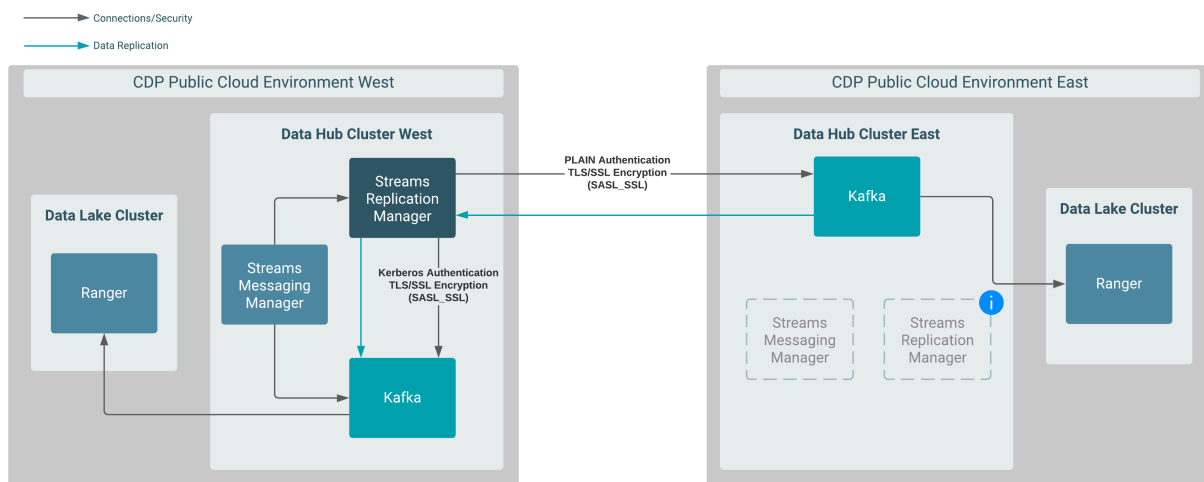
Connections/Security

Data Replication

CDP Public Cloud Environment West

Data Hub Cluster West

Data Lake Cluster

Ranger

Streams Messaging Manager

Streams Replication Manager

Kerberos Authentication TLS/SSL Encryption (SASL_SSL)

Kafka

PLAIN Authentication TLS/SSL Encryption (SASL_SSL)

CDP Public Cloud Environment East

Data Hub Cluster East

Kafka

Data Lake Cluster

Ranger

Streams Messaging Manager

Streams Replication Manager

i